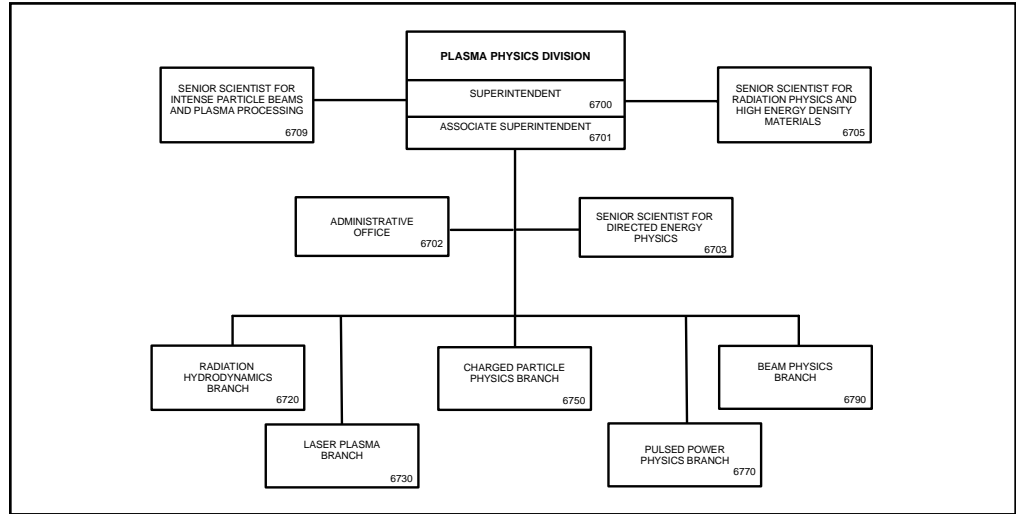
PLASMA PHYSICS DIVISION

SUPERINTENDENT
6700

ASSOCIATE SUPERINTENDENT
6701

SENIOR SCIENTIST FOR INTENSE PARTICLE BEAMS AND PLASMA PROCESSING
6709

SENIOR SCIENTIST FOR RADIATION PHYSICS AND HIGH ENERGY DENSITY MATERIALS
6705

ADMINISTRATIVE OFFICE
6702

SENIOR SCIENTIST FOR DIRECTED ENERGY PHYSICS
6703

RADIATION HYDRODYNAMICS BRANCH
6720

LASER PLASMA BRANCH
6730

CHARGED PARTICLE PHYSICS BRANCH
6750

PULSED POWER PHYSICS BRANCH
6770

BEAM PHYSICS BRANCH
6790